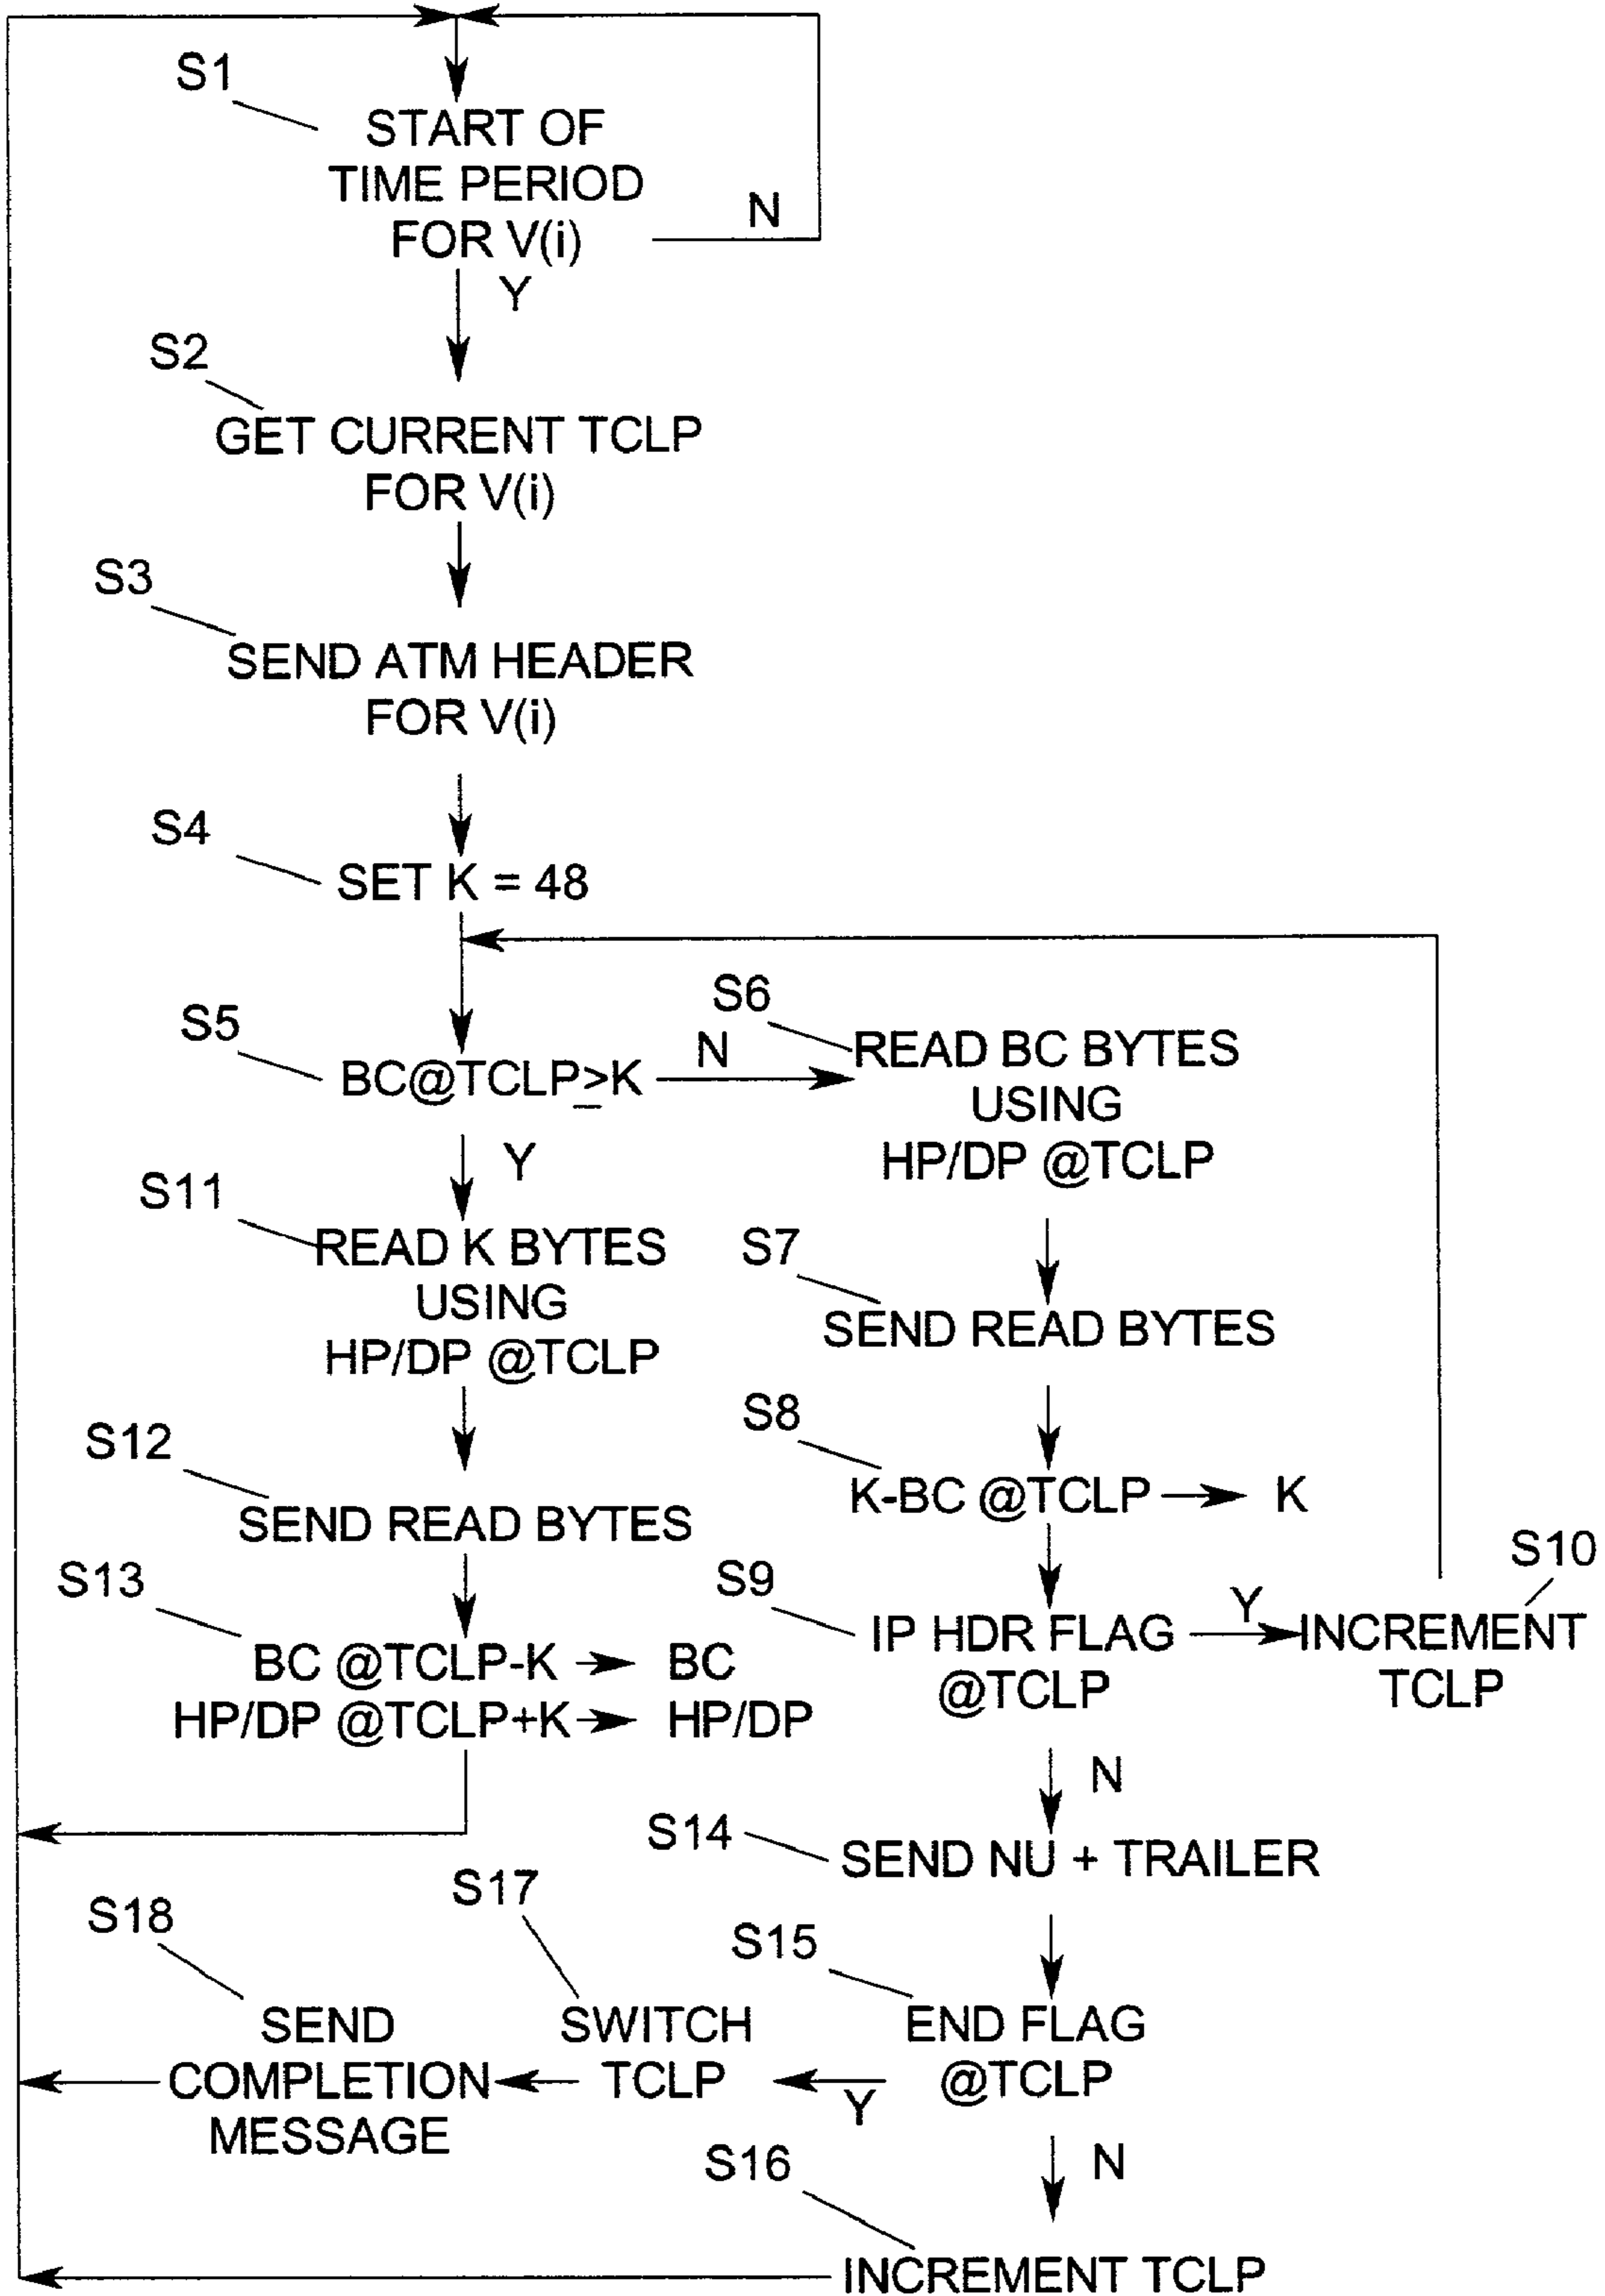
S1
START OF TIME PERIOD FOR V(i)
N
Y
S2
GET CURRENT TCLP FOR V(i)
S3
SEND ATM HEADER FOR V(i)
S4
SET K = 48
S5
BC@TCLP$\geq$K
N
S6
READ BC BYTES USING HP/DP @TCLP
Y
S11
READ K BYTES USING HP/DP @TCLP
S7
SEND READ BYTES
S8
K-BC @TCLP → K
S12
SEND READ BYTES
S10
S13
BC @TCLP-K → BC
HP/DP @TCLP+K → HP/DP
S9
IP HDR FLAG @TCLP
Y
INCREMENT TCLP
N
S14
SEND NU + TRAILER
S17
S18
S15
SEND COMPLETION MESSAGE
SWITCH TCLP
END FLAG @TCLP
Y
S16
N
INCREMENT TCLP